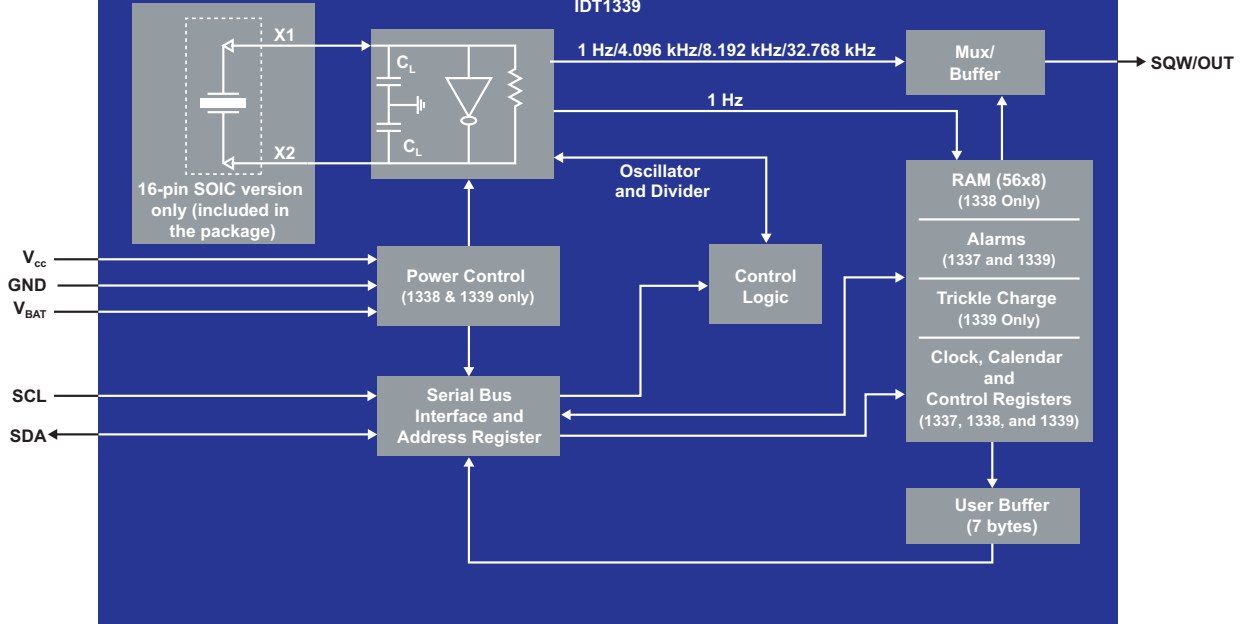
IDT1339

X1

X2

16-pin SOIC version only (included in the package)

$C_L$

$C_L$

1 Hz/4.096 kHz/8.192 kHz/32.768 kHz

Mux/ Buffer

SQW/OUT

1 Hz

Oscillator and Divider

RAM (56x8)
(1338 Only)

Alarms
(1337 and 1339)

Trickle Charge
(1339 Only)

Clock, Calendar and Control Registers
(1337, 1338, and 1339)

$V_{cc}$

GND

$V_{BAT}$

Power Control
(1338 & 1339 only)

Control Logic

SCL

SDA

Serial Bus Interface and Address Register

User Buffer
(7 bytes)